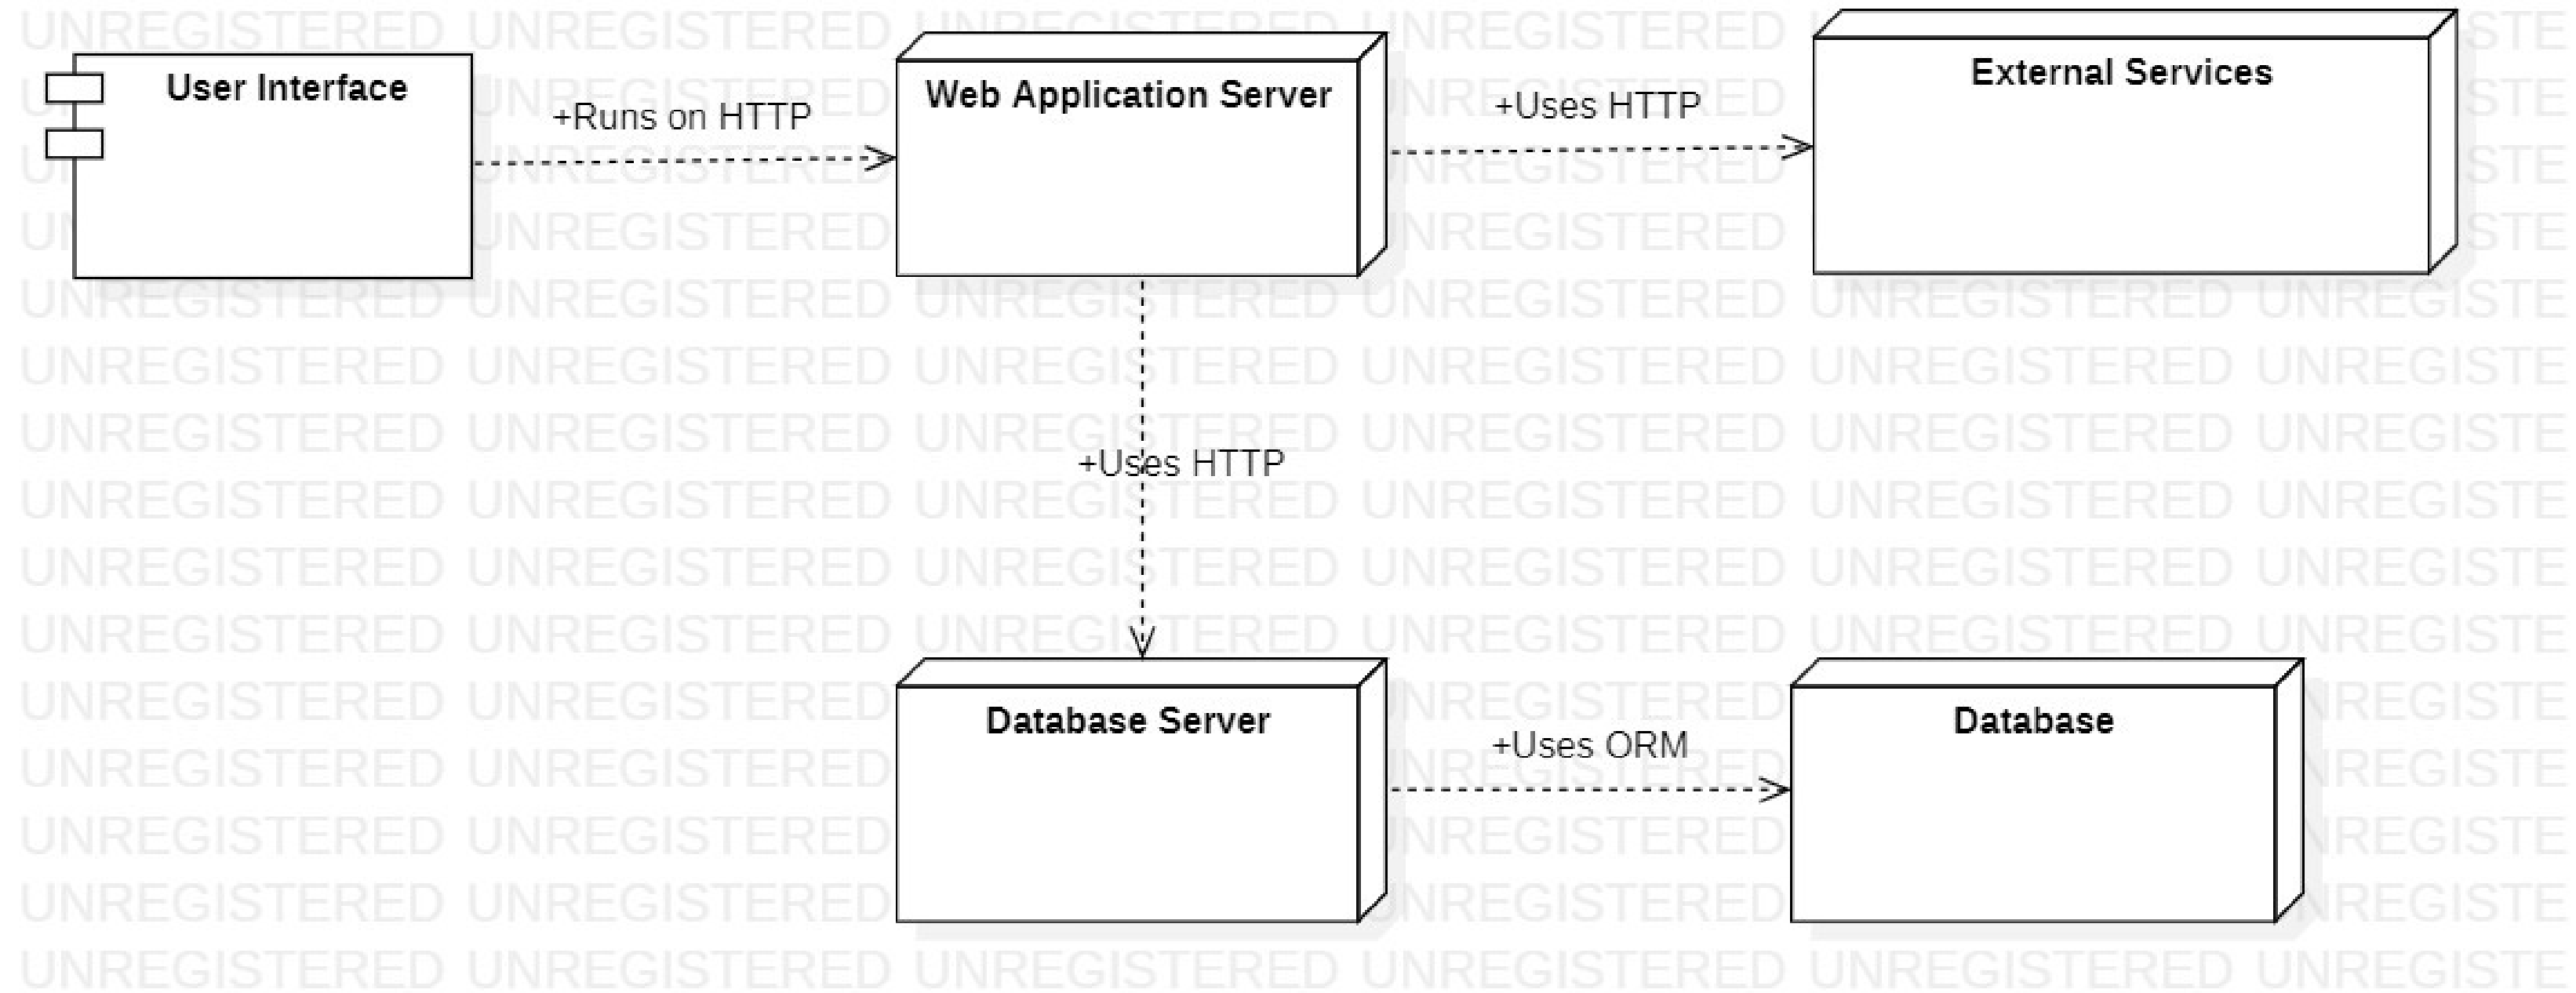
User Interface

+Runs on HTTP

Web Application Server

+Uses HTTP

External Services

+Uses HTTP

Database Server

+Uses ORM

Database

UNREGISTERED UNREGISTERED UNREGISTERED UNREGISTERED UNREGISTERED UNREGISTE